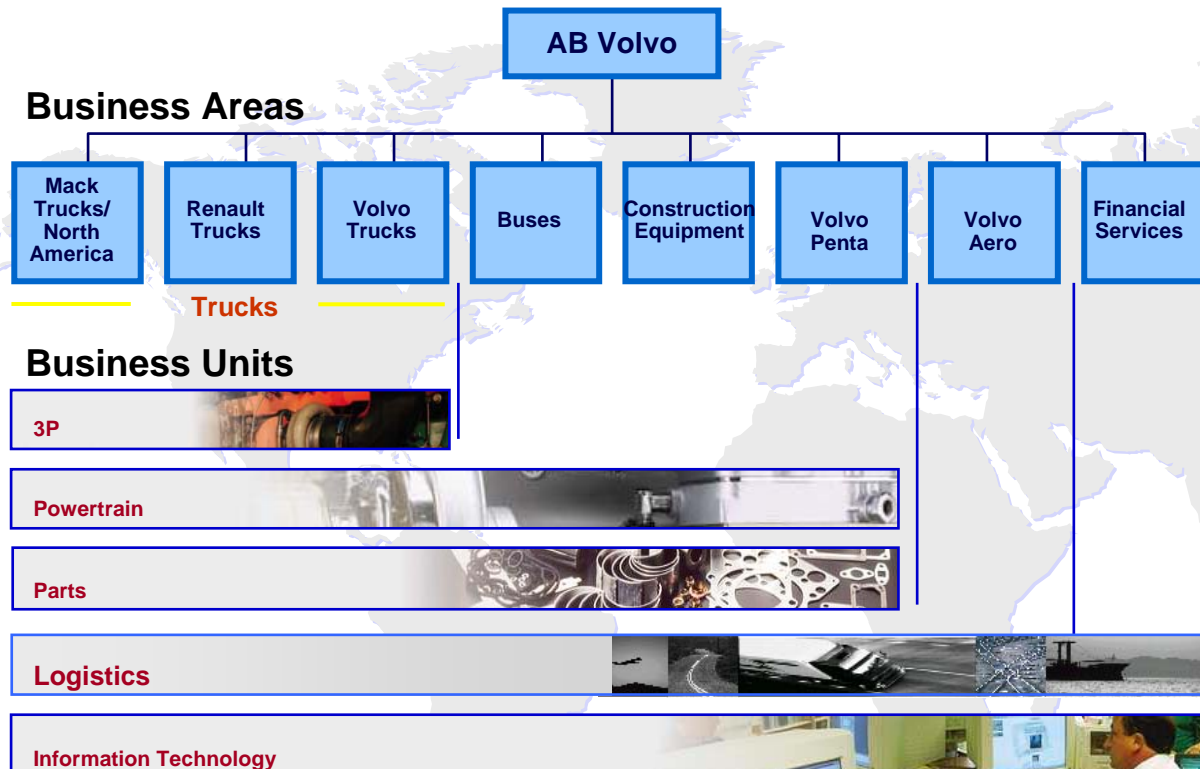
AB Volvo

Business Areas

Mack Trucks/ North America

Renault Trucks

Volvo Trucks

Buses

Construction Equipment

Volvo Penta

Volvo Aero

Financial Services

Trucks

Business Units

3P

Powertrain

Parts

Logistics

Information Technology